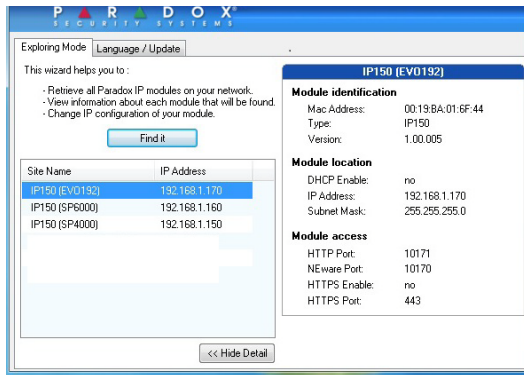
PARADOX®
SECURITY SYSTEMS

Exploring Mode | Language / Update

This wizard helps you to :

- Retrieve all Paradox IP modules on your network.
- View information about each module that will be found.
- Change IP configuration of your module.

Find it

| Site Name | IP Address |
|---|---|
| IP150 (EVO192) | 192.168.1.170 |
| IP150 (SP6000) | 192.168.1.160 |
| IP150 (SP4000) | 192.168.1.150 |

<< Hide Detail

IP150 (EVO192)

Module identification

| | |
|---|---|
| Mac Address: | 00:19:BA:01:6F:44 |
| Type: | IP150 |
| Version: | 1.00.005 |

Module location

| | |
|---|---|
| DHCP Enable: | no |
| IP Address: | 192.168.1.170 |
| Subnet Mask: | 255.255.255.0 |

Module access

| | |
|---|---|
| HTTP Port: | 10171 |
| NEware Port: | 10170 |
| HTTPS Enable: | no |
| HTTPS Port: | 443 |